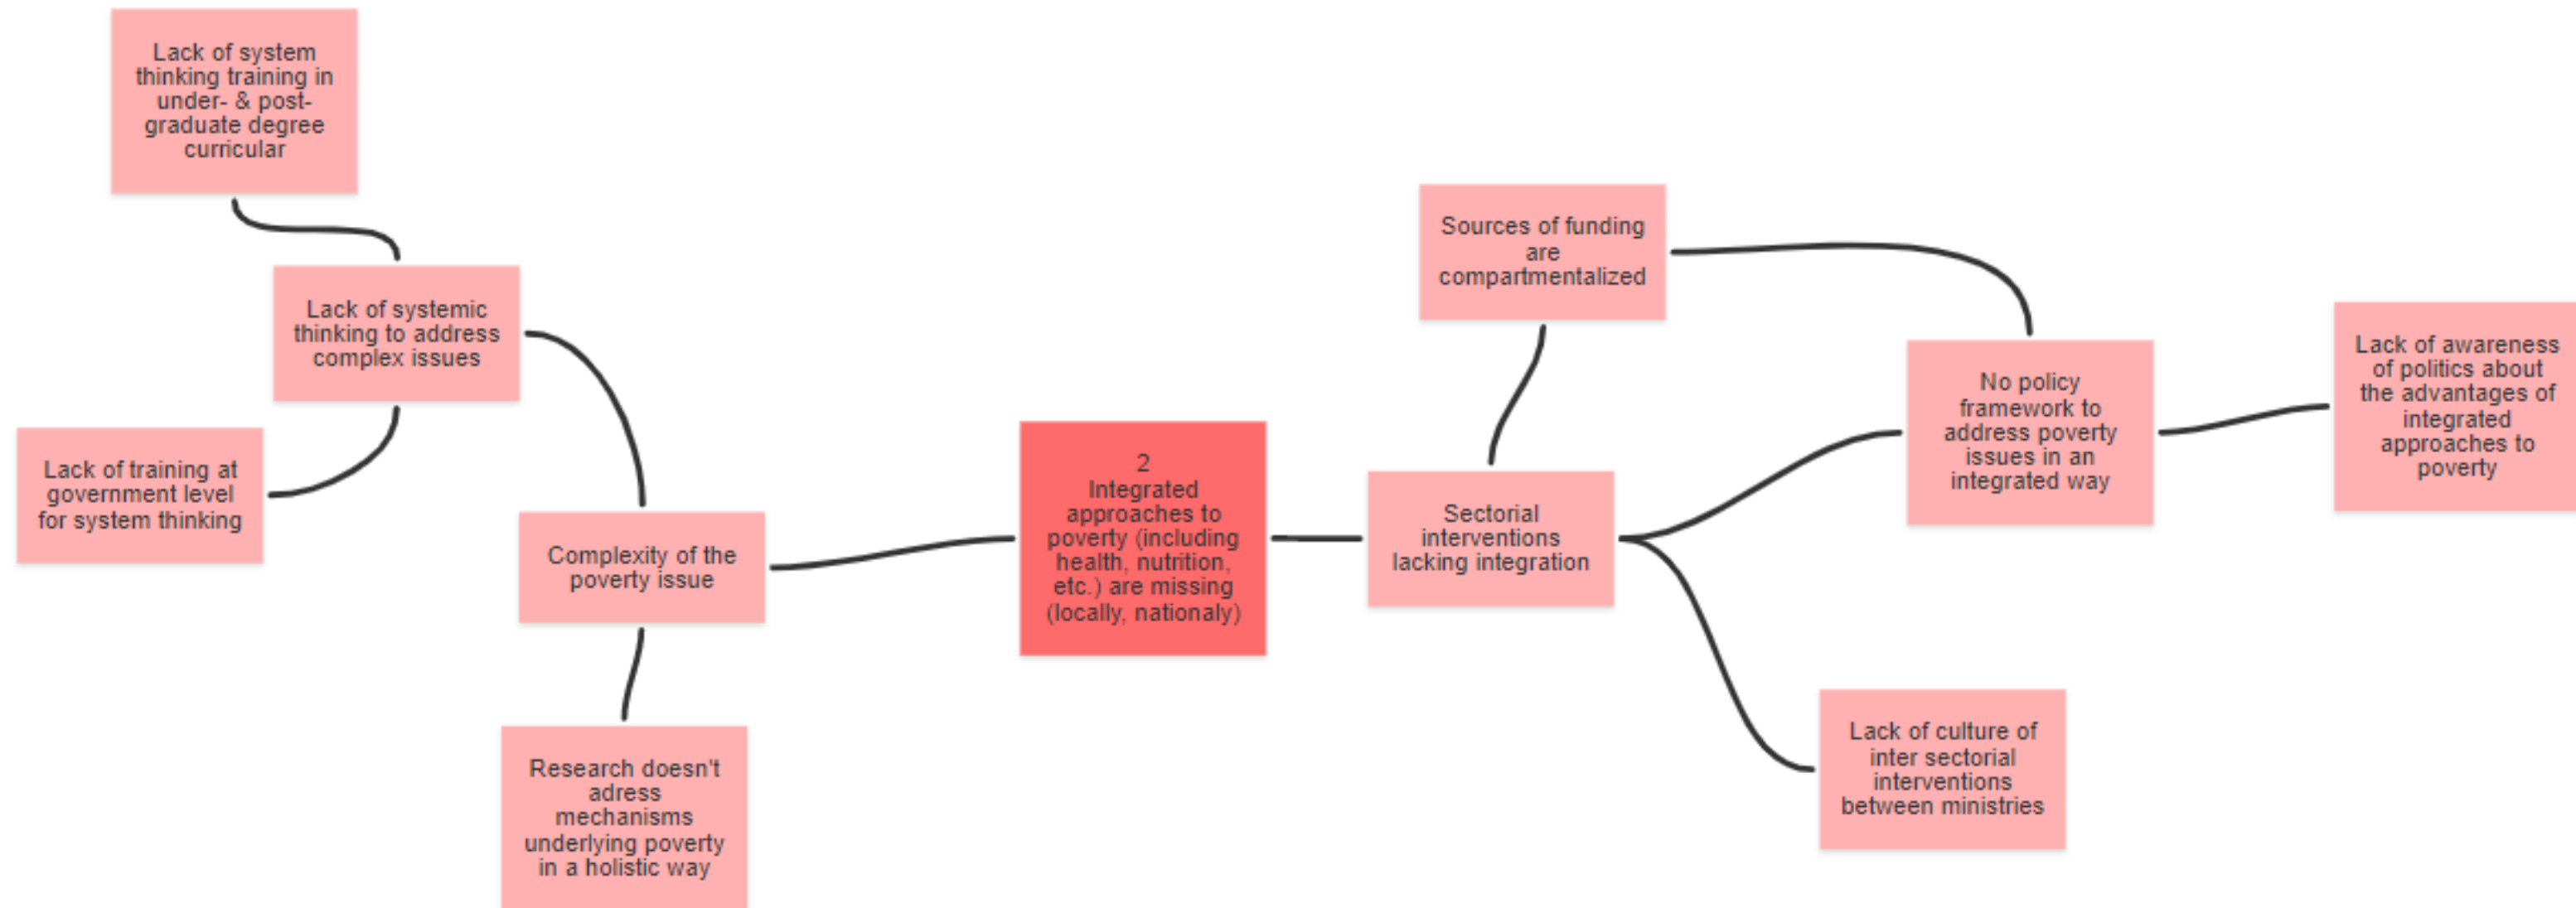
Lack of system thinking training in under- & post-graduate degree curricular

Lack of systemic thinking to address complex issues

Lack of training at government level for system thinking

Complexity of the poverty issue

Research doesn't adress mechanisms underlying poverty in a holistic way

2
Integrated approaches to poverty (including health, nutrition, etc.) are missing (locally, nationaly)

Sources of funding are compartmentalized

Sectorial interventions lacking integration

No policy framework to address poverty issues in an integrated way

Lack of awareness of politics about the advantages of integrated approaches to poverty

Lack of culture of inter sectorial interventions between ministries